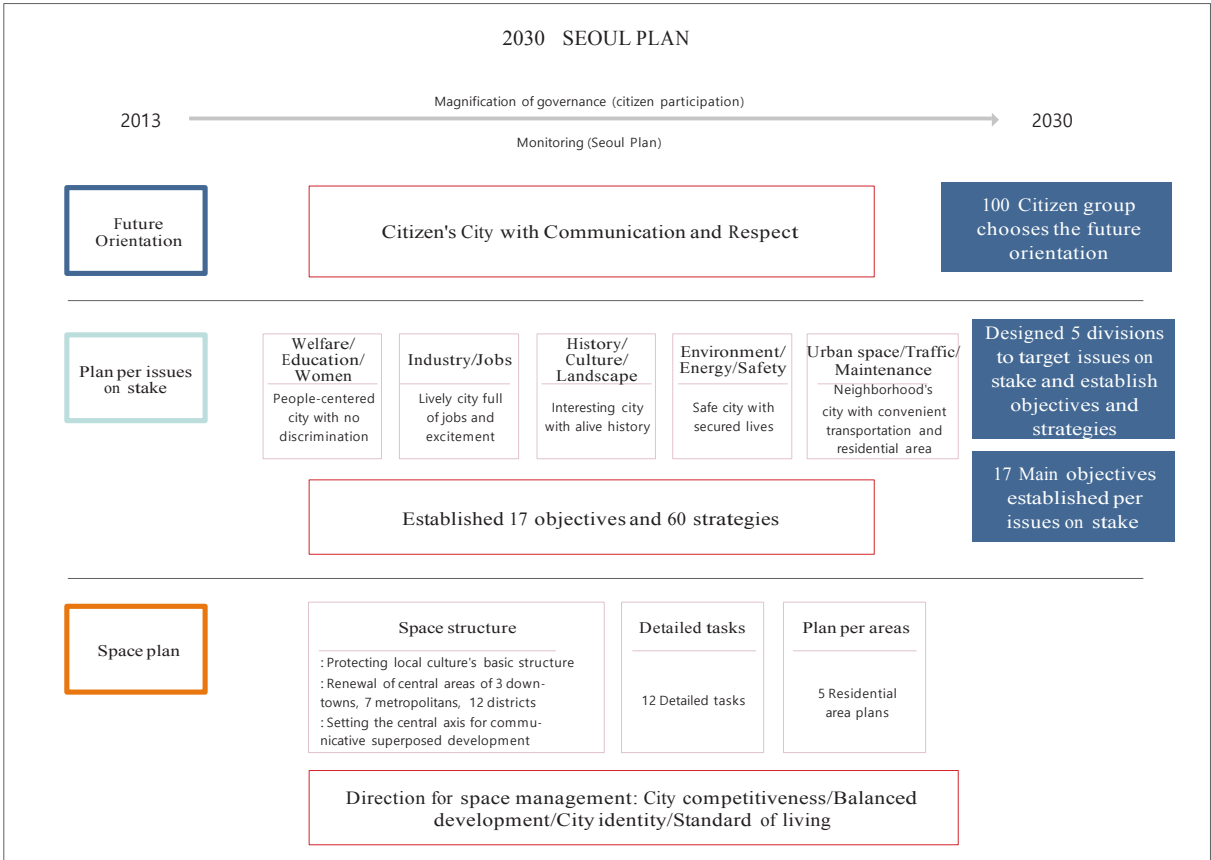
2030 SEOUL PLAN

2013

Magnification of governance (citizen participation)

Monitoring (Seoul Plan)

2030

Future Orientation

Citizen's City with Communication and Respect

100 Citizen group chooses the future orientation

Plan per issues on stake

Welfare/ Education/ Women

People-centered city with no discrimination

Industry/Jobs

Lively city full of jobs and excitement

History/ Culture/ Landscape

Interesting city with alive history

Environment/ Energy/Safety

Safe city with secured lives

Urban space/Traffic/ Maintenance

Neighborhood's city with convenient transportation and residential area

Designed 5 divisions to target issues on stake and establish objectives and strategies

Established 17 objectives and 60 strategies

17 Main objectives established per issues on stake

Space plan

Space structure

: Protecting local culture's basic structure
: Renewal of central areas of 3 downtowns, 7 metropolitans, 12 districts
: Setting the central axis for communicative superposed development

Detailed tasks

12 Detailed tasks

Plan per areas

5 Residential area plans

Direction for space management: City competitiveness/Balanced development/City identity/Standard of living